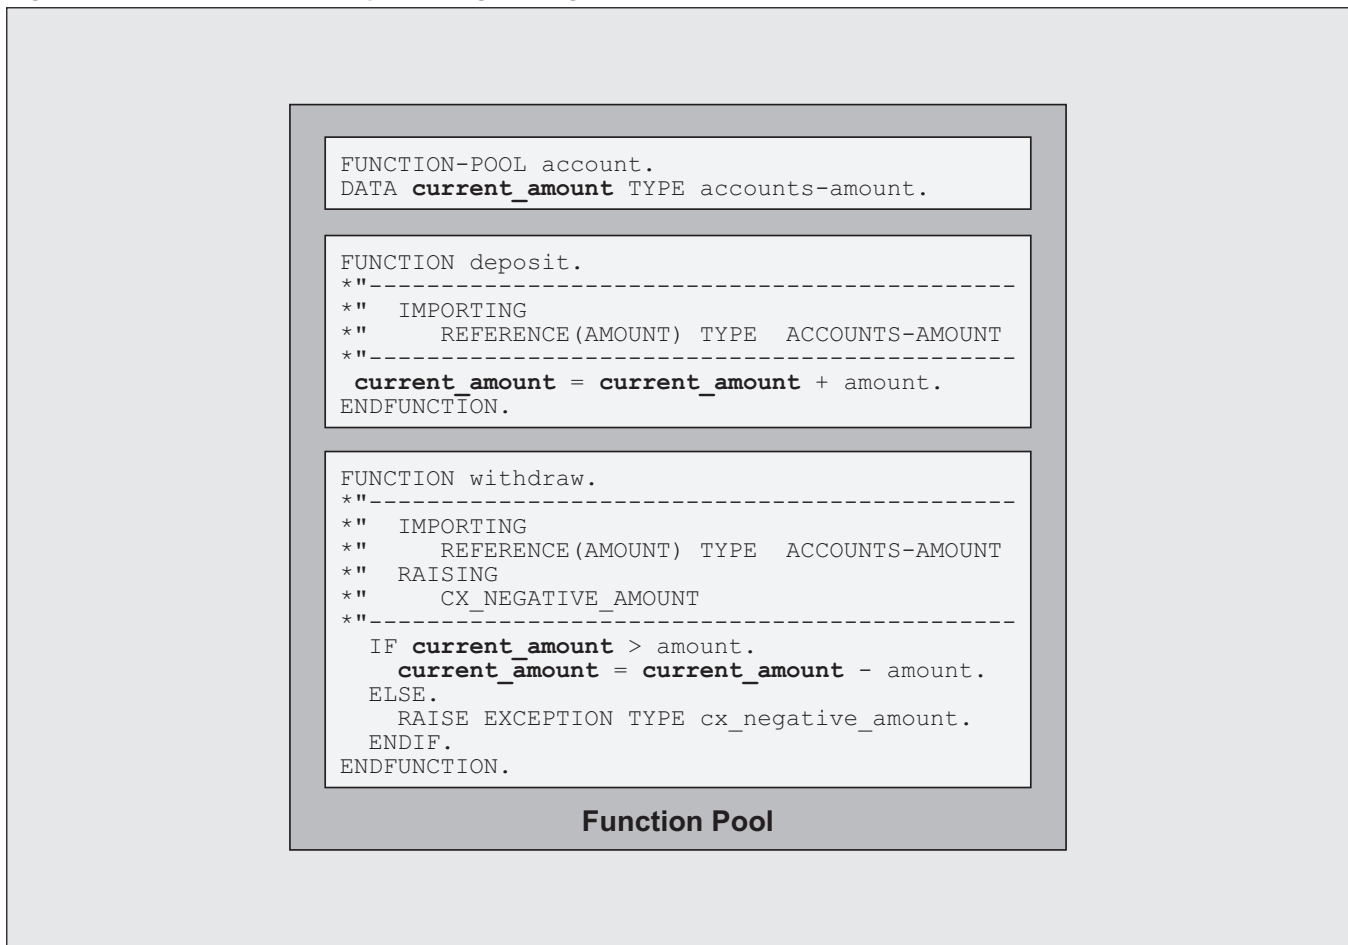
FUNCTION-POOL account.
DATA current_amount TYPE accounts-amount.

FUNCTION deposit.
*"-------------------------------------------
*"  IMPORTING
*"     REFERENCE(AMOUNT) TYPE  ACCOUNTS-AMOUNT
*"-------------------------------------------
 current_amount = current_amount + amount.
ENDFUNCTION.

FUNCTION withdraw.
*"-------------------------------------------
*"  IMPORTING
*"     REFERENCE(AMOUNT) TYPE  ACCOUNTS-AMOUNT
*"  RAISING
*"     CX_NEGATIVE_AMOUNT
*"-------------------------------------------
  IF current_amount > amount.
    current_amount = current_amount - amount.
  ELSE.
    RAISE EXCEPTION TYPE cx_negative_amount.
  ENDIF.
ENDFUNCTION.

Function Pool